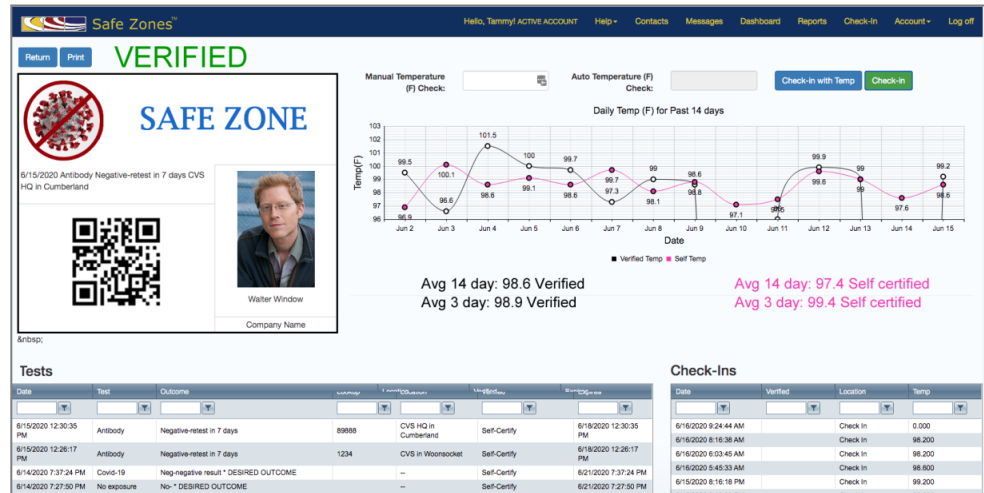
Safe Zones™

Hello, Tammy! ACTIVE ACCOUNT Help Contacts Messages Dashboard Reports Check-In Account Log off

Return Print VERIFIED

SAFE ZONE

6/15/2020 Antibody Negative-retest in 7 days CVS HQ in Cumberland

Walter Window

Company Name

&nbsp;

Manual Temperature (F) Check:

Auto Temperature (F) Check:

Check-in with Temp Check-in

Daily Temp (F) for Past 14 days

Temp(F)

103 102 101 100 99 98 97 96

99.5 96.9 96.6 100.1 101.5 98.6 100 99.1 99.7 98.6 99.7 97.3 99 98.1 98.6 98.8 97.1 97.5 97.1 99.9 99.6 99 99 97.6 99.2 98.6

Jun 2 Jun 3 Jun 4 Jun 5 Jun 6 Jun 7 Jun 8 Jun 9 Jun 10 Jun 11 Jun 12 Jun 13 Jun 14 Jun 15

Date

Verified Temp Self Temp

Avg 14 day: 98.6 Verified
Avg 3 day: 98.9 Verified

Avg 14 day: 97.4 Self certified
Avg 3 day: 99.4 Self certified

Tests

| Date | Test | Outcome | Lookup | Location | Verified | Expires |
|---|---|---|---|---|---|---|
| 6/15/2020 12:30:35 PM | Antibody | Negative-retest in 7 days | 89888 | CVS HQ in Cumberland | Self-Certify | 6/18/2020 12:30:35 PM |
| 6/15/2020 12:26:17 PM | Antibody | Negative-retest in 7 days | 1234 | CVS in Woonsocket | Self-Certify | 6/18/2020 12:26:17 PM |
| 6/14/2020 7:37:24 PM | Covid-19 | Neg-negative result * DESIRED OUTCOME | | -- | Self-Certify | 6/21/2020 7:37:24 PM |
| 6/14/2020 7:27:50 PM | No exposure | No- * DESIRED OUTCOME | | -- | Self-Certify | 6/21/2020 7:27:50 PM |

Check-Ins

| Date | Verified | Location | Temp |
|---|---|---|---|
| 6/16/2020 9:24:44 AM | | Check In | 0.000 |
| 6/16/2020 6:16:36 AM | | Check In | 98.200 |
| 6/16/2020 6:03:45 AM | | Check In | 98.200 |
| 6/16/2020 5:45:33 AM | | Check In | 98.600 |
| 6/15/2020 8:16:18 PM | | Check In | 99.200 |